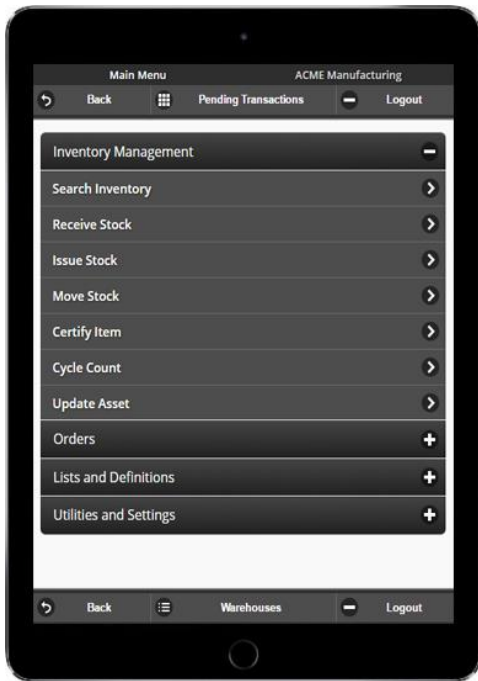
Main Menu
ACME Manufacturing
Back
Pending Transactions
Logout

Inventory Management
Search Inventory
Receive Stock
Issue Stock
Move Stock
Certify Item
Cycle Count
Update Asset
Orders
Lists and Definitions
Utilities and Settings

Back
Warehouses
Logout